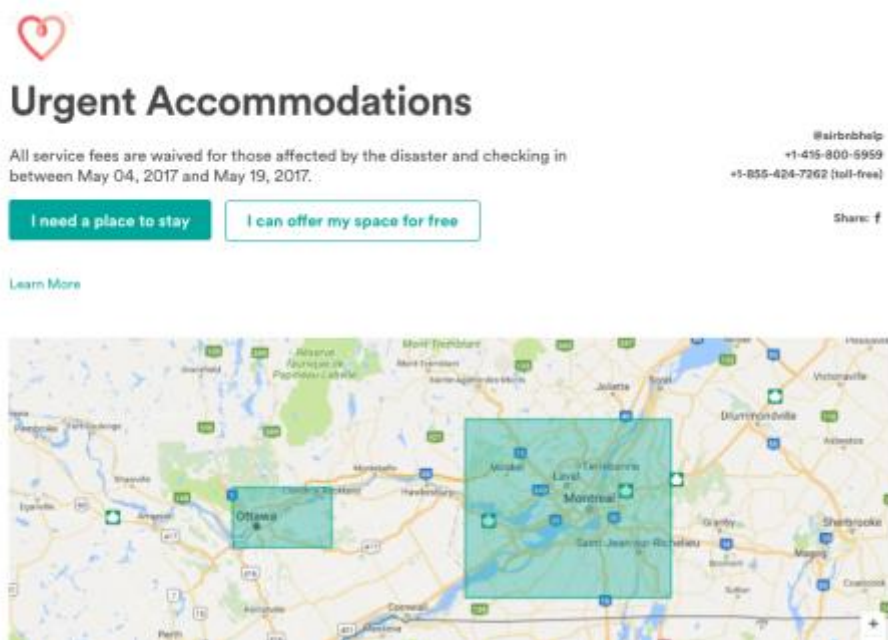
Urgent Accommodations

All service fees are waived for those affected by the disaster and checking in between May 04, 2017 and May 19, 2017.

@airbnbhelp
+1-415-800-5959
+1-855-424-7262 (toll-free)

I need a place to stay

I can offer my space for free

Share: f

Learn More

Mont-Tremblant

Réserve Faunique de Papineau-Labelle

Joliette

Victoriaville

Drummondville

Mirabel

Laval

Terrebonne

Montreal

Ottawa

Hawkesbury

Granby

Sherbrooke

Saint-Jean-sur-Richelieu

Magog

Cornwall

Perth

+